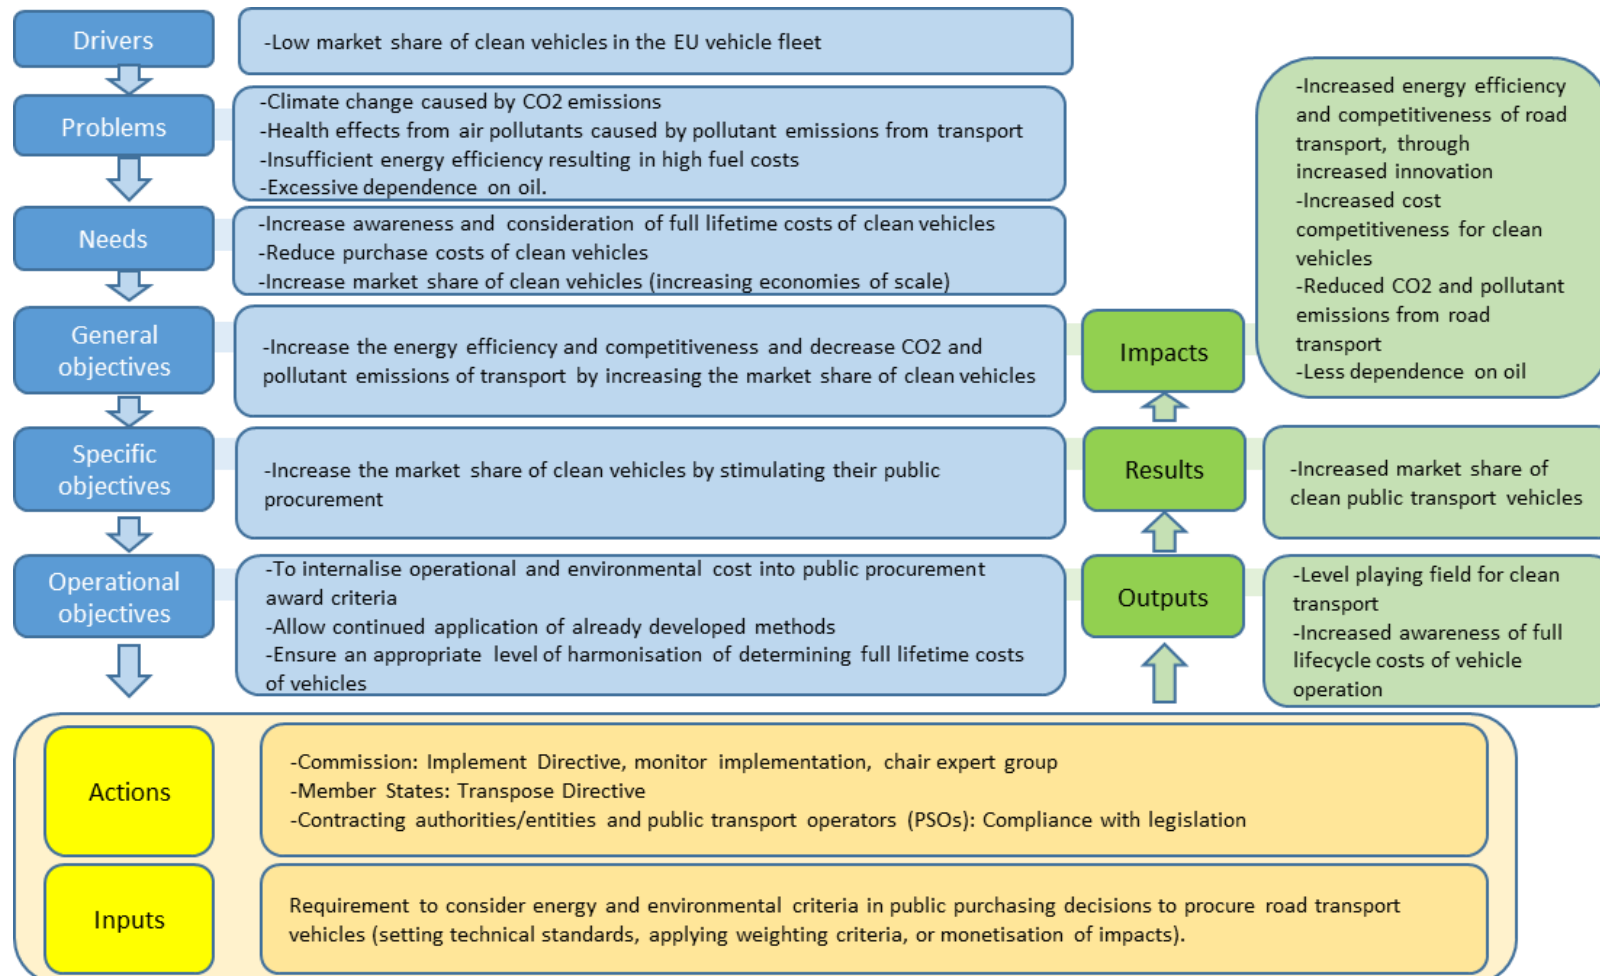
Drivers

-Low market share of clean vehicles in the EU vehicle fleet

Problems

-Climate change caused by CO2 emissions
-Health effects from air pollutants caused by pollutant emissions from transport
-Insufficient energy efficiency resulting in high fuel costs
-Excessive dependence on oil.

Needs

-Increase awareness and consideration of full lifetime costs of clean vehicles
-Reduce purchase costs of clean vehicles
-Increase market share of clean vehicles (increasing economies of scale)

General objectives

-Increase the energy efficiency and competitiveness and decrease CO2 and pollutant emissions of transport by increasing the market share of clean vehicles

Specific objectives

-Increase the market share of clean vehicles by stimulating their public procurement

Operational objectives

-To internalise operational and environmental cost into public procurement award criteria
-Allow continued application of already developed methods
-Ensure an appropriate level of harmonisation of determining full lifetime costs of vehicles

Impacts

-Increased energy efficiency and competitiveness of road transport, through increased innovation
-Increased cost competitiveness for clean vehicles
-Reduced CO2 and pollutant emissions from road transport
-Less dependence on oil

Results

-Increased market share of clean public transport vehicles

Outputs

-Level playing field for clean transport
-Increased awareness of full lifecycle costs of vehicle operation

Actions

-Commission: Implement Directive, monitor implementation, chair expert group
-Member States: Transpose Directive
-Contracting authorities/entities and public transport operators (PSOs): Compliance with legislation

Inputs

Requirement to consider energy and environmental criteria in public purchasing decisions to procure road transport vehicles (setting technical standards, applying weighting criteria, or monetisation of impacts).